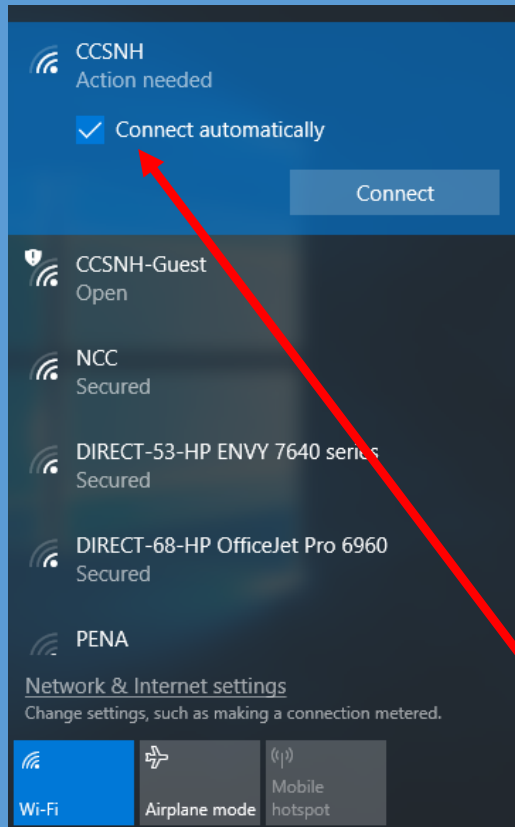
CCSNH
Action needed

Connect automatically

Connect

CCSNH-Guest
Open

NCC
Secured

DIRECT-53-HP ENVY 7640 series
Secured

DIRECT-68-HP OfficeJet Pro 6960
Secured

PENA

Network & Internet settings
Change settings, such as making a connection metered.

Wi-Fi

Airplane mode

Mobile hotspot